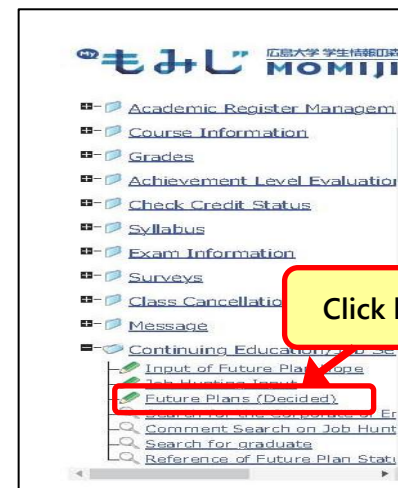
My もみじ 広島大学 学生情報 MOMIJI

Academic Register Managem

Course Information

Grades

Achievement Level Evaluation

Check Credit Status

Syllabus

Exam Information

Surveys

Class Cancellatio

Message

Continuing Education/Job Se

Input of Future Plan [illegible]ope

Job Hunting Input

Future Plans (Decided)

Search for the corporate or En

Comment Search on Job Hunt

Search for graduate

Reference of Future Plan Statu

Click h